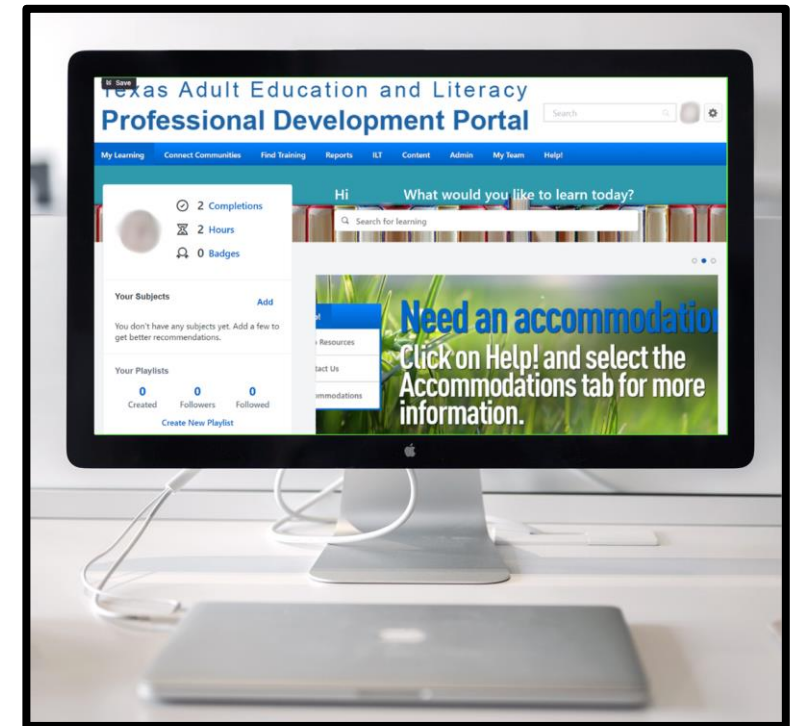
Save

Texas Adult Education and Literacy

Professional Development Portal

Search

My Learning Connect Communities Find Training Reports ILT Content Admin My Team Help!

Hi What would you like to learn today?

Search for learning

2 Completions

2 Hours

0 Badges

Your Subjects Add

You don't have any subjects yet. Add a few to get better recommendations.

Your Playlists

| 0 | 0 | 0 |
|---|---|---|
| Created | Followers | Followed |

Create New Playlist

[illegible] Resources

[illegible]tact Us

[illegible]mmodations

Need an accommodatio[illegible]

Click on Help! and select the Accommodations tab for more information.